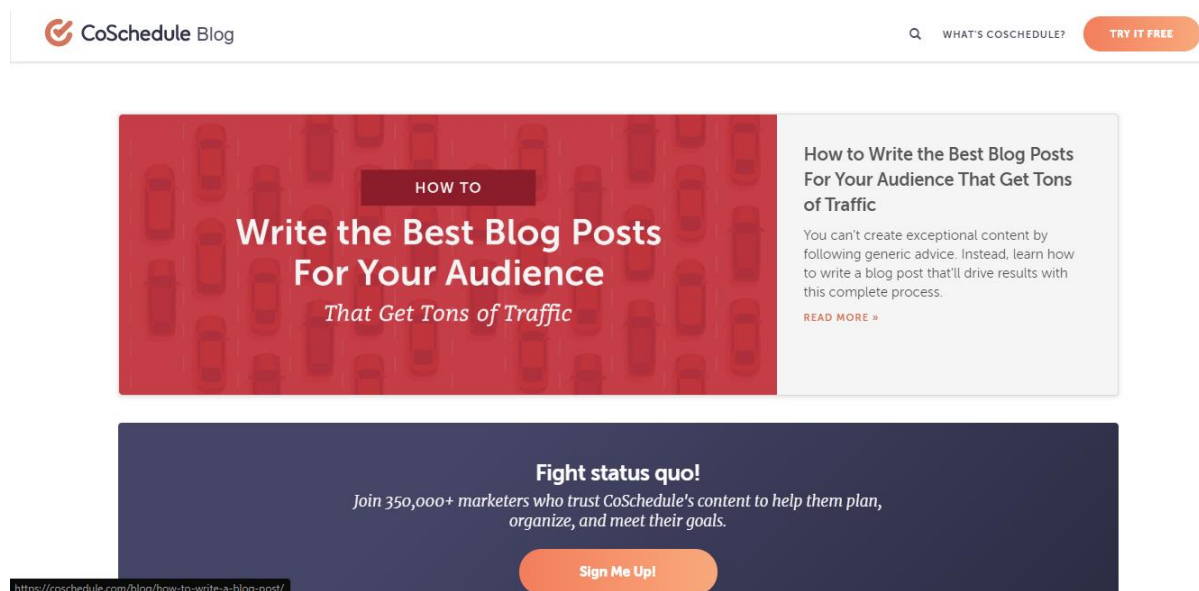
CoSchedule Blog

WHAT'S COSCHEDULE? TRY IT FREE

HOW TO
Write the Best Blog Posts For Your Audience
That Get Tons of Traffic

How to Write the Best Blog Posts For Your Audience That Get Tons of Traffic

You can't create exceptional content by following generic advice. Instead, learn how to write a blog post that'll drive results with this complete process.

READ MORE »

Fight status quo!

Join 350,000+ marketers who trust CoSchedule's content to help them plan, organize, and meet their goals.

Sign Me Up!

https://coschedule.com/blog/how-to-write-a-blog-post/